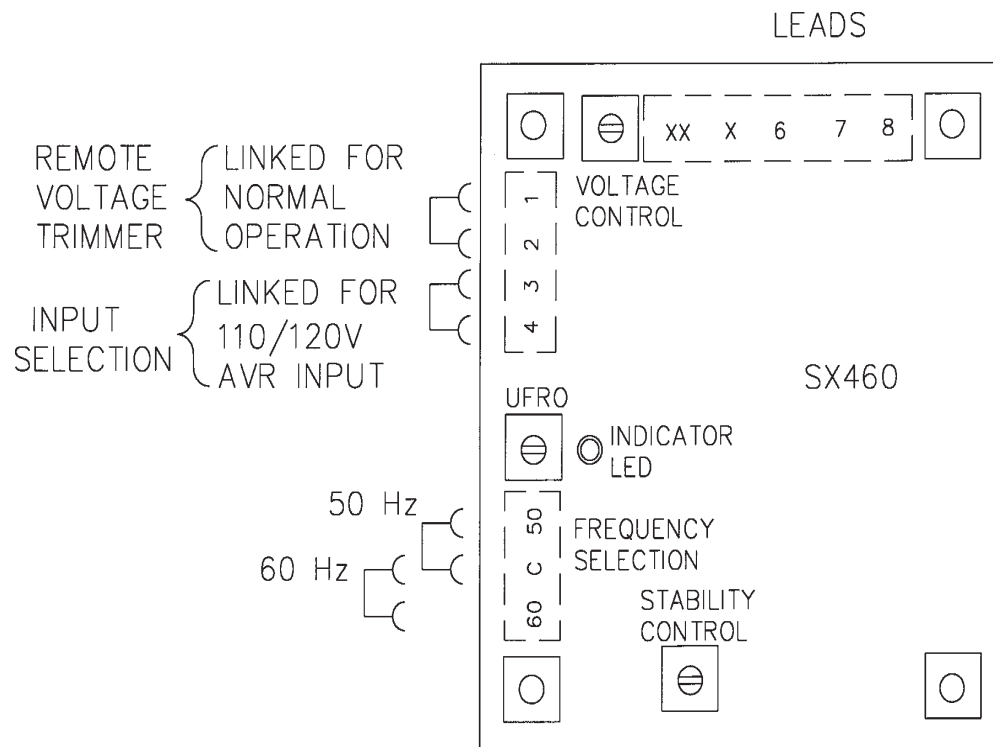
LEADS

XX X 6 7 8

REMOTE VOLTAGE TRIMMER

LINKED FOR NORMAL OPERATION

1

2

3

4

VOLTAGE CONTROL

INPUT SELECTION

LINKED FOR 110/120V AVR INPUT

SX460

UFRO

INDICATOR LED

50 Hz

60 Hz

50

C

60

FREQUENCY SELECTION

STABILITY CONTROL